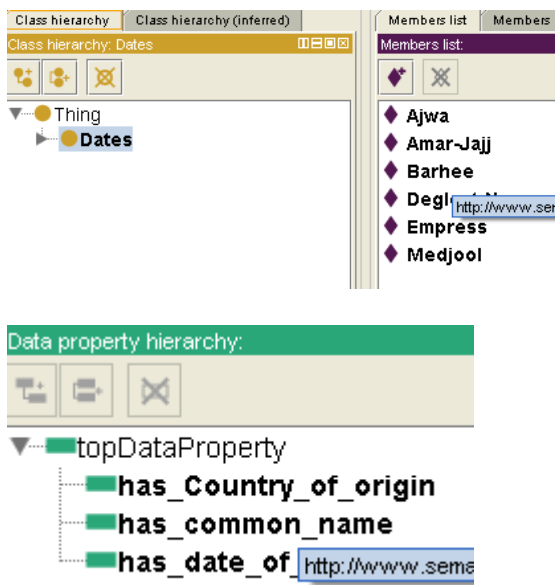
Class hierarchy | Class hierarchy (inferred)

Class hierarchy: Dates

Thing
Dates

Members list | Members

Members list:

Ajwa
Amar-Jajj
Barhee
Degl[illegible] http://www.sem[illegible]
Empress
Medjool

Data property hierarchy:

topDataProperty
has_Country_of_origin
has_common_name
has_date_of_ http://www.sema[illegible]